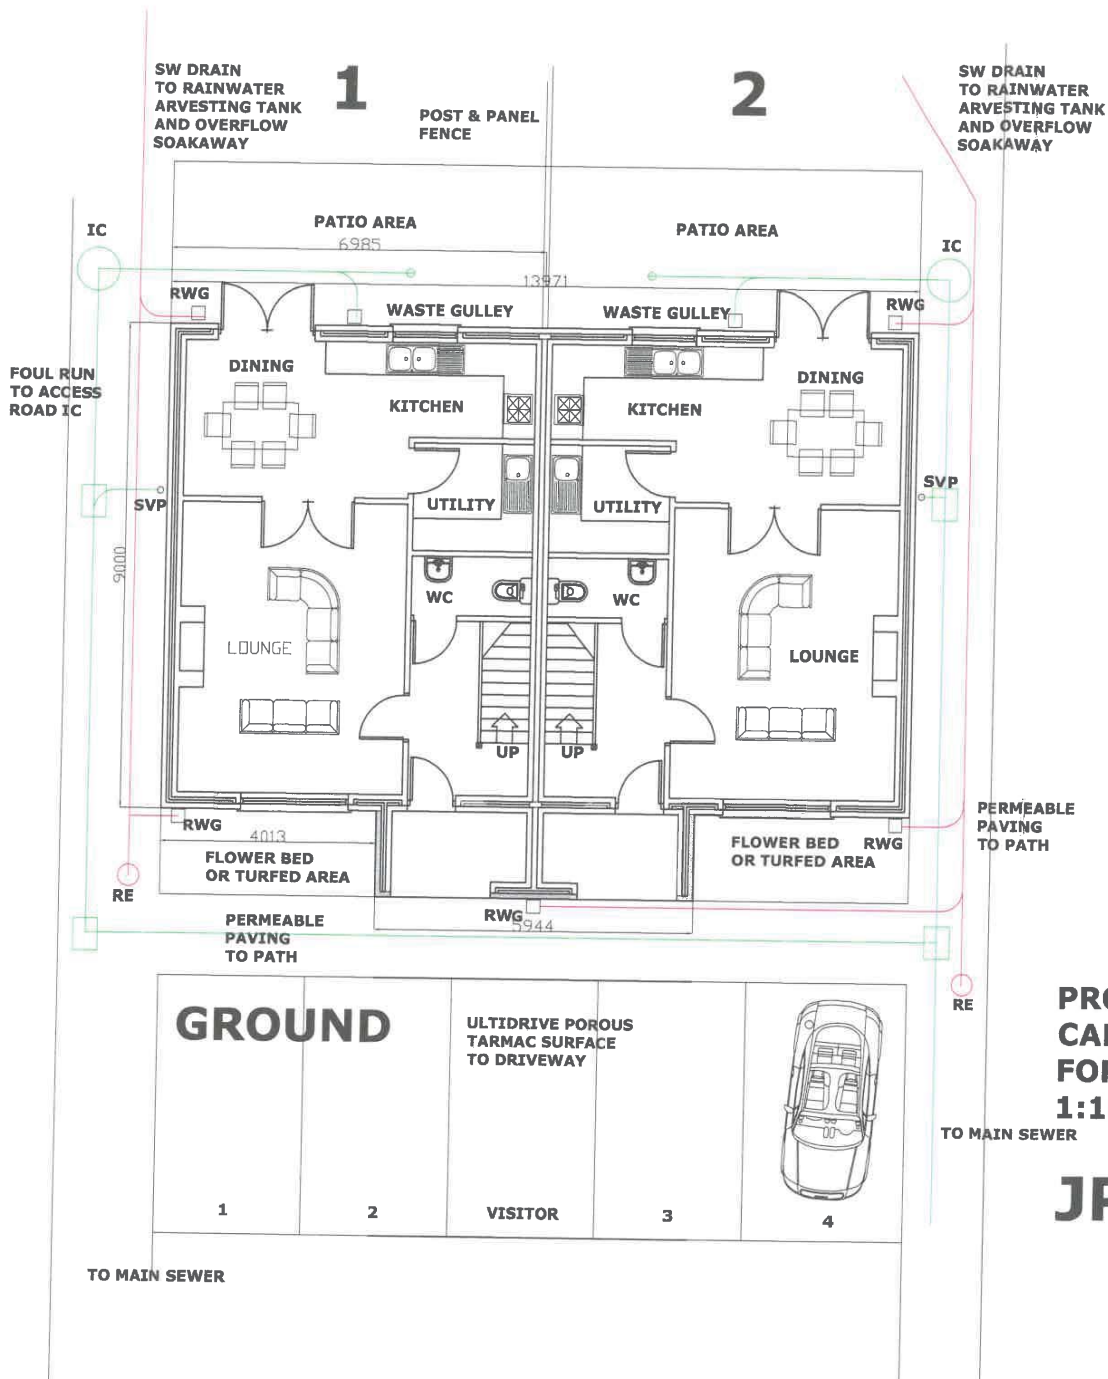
SW DRAIN TO RAINWATER ARVESTING TANK AND OVERFLOW SOAKAWAY

1

POST & PANEL FENCE

2

SW DRAIN TO RAINWATER ARVESTING TANK AND OVERFLOW SOAKAWAY

IC

PATIO AREA

6985

PATIO AREA

IC

13971

RWG

WASTE GULLEY

WASTE GULLEY

RWG

FOUL RUN TO ACCESS ROAD IC

DINING

KITCHEN

KITCHEN

DINING

SVP

UTILITY

UTILITY

SVP

9000

WC

WC

LOUNGE

LOUNGE

UP

UP

RWG

4013

FLOWER BED OR TURFED AREA

FLOWER BED OR TURFED AREA

RWG

PERMEABLE PAVING TO PATH

RE

PERMEABLE PAVING TO PATH

RWG

5944

RE

GROUND

ULTIDRIVE POROUS TARMAC SURFACE TO DRIVEWAY

PR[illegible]

CA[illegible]

FO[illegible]

1:1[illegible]

TO MAIN SEWER

J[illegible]

1

2

VISITOR

3

4

TO MAIN SEWER